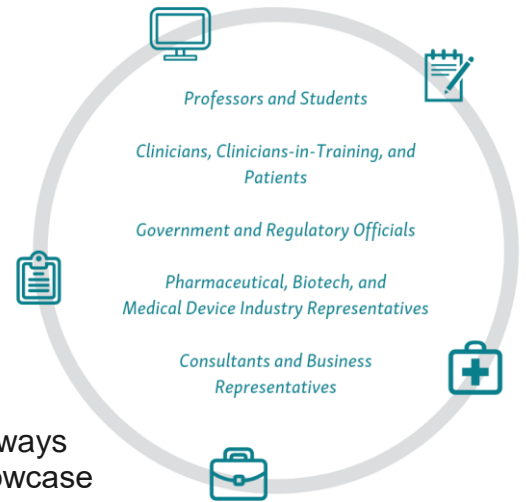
Professors and Students

Clinicians, Clinicians-in-Training, and Patients

Government and Regulatory Officials

Pharmaceutical, Biotech, and Medical Device Industry Representatives

Consultants and Business Representatives

ways
owcase